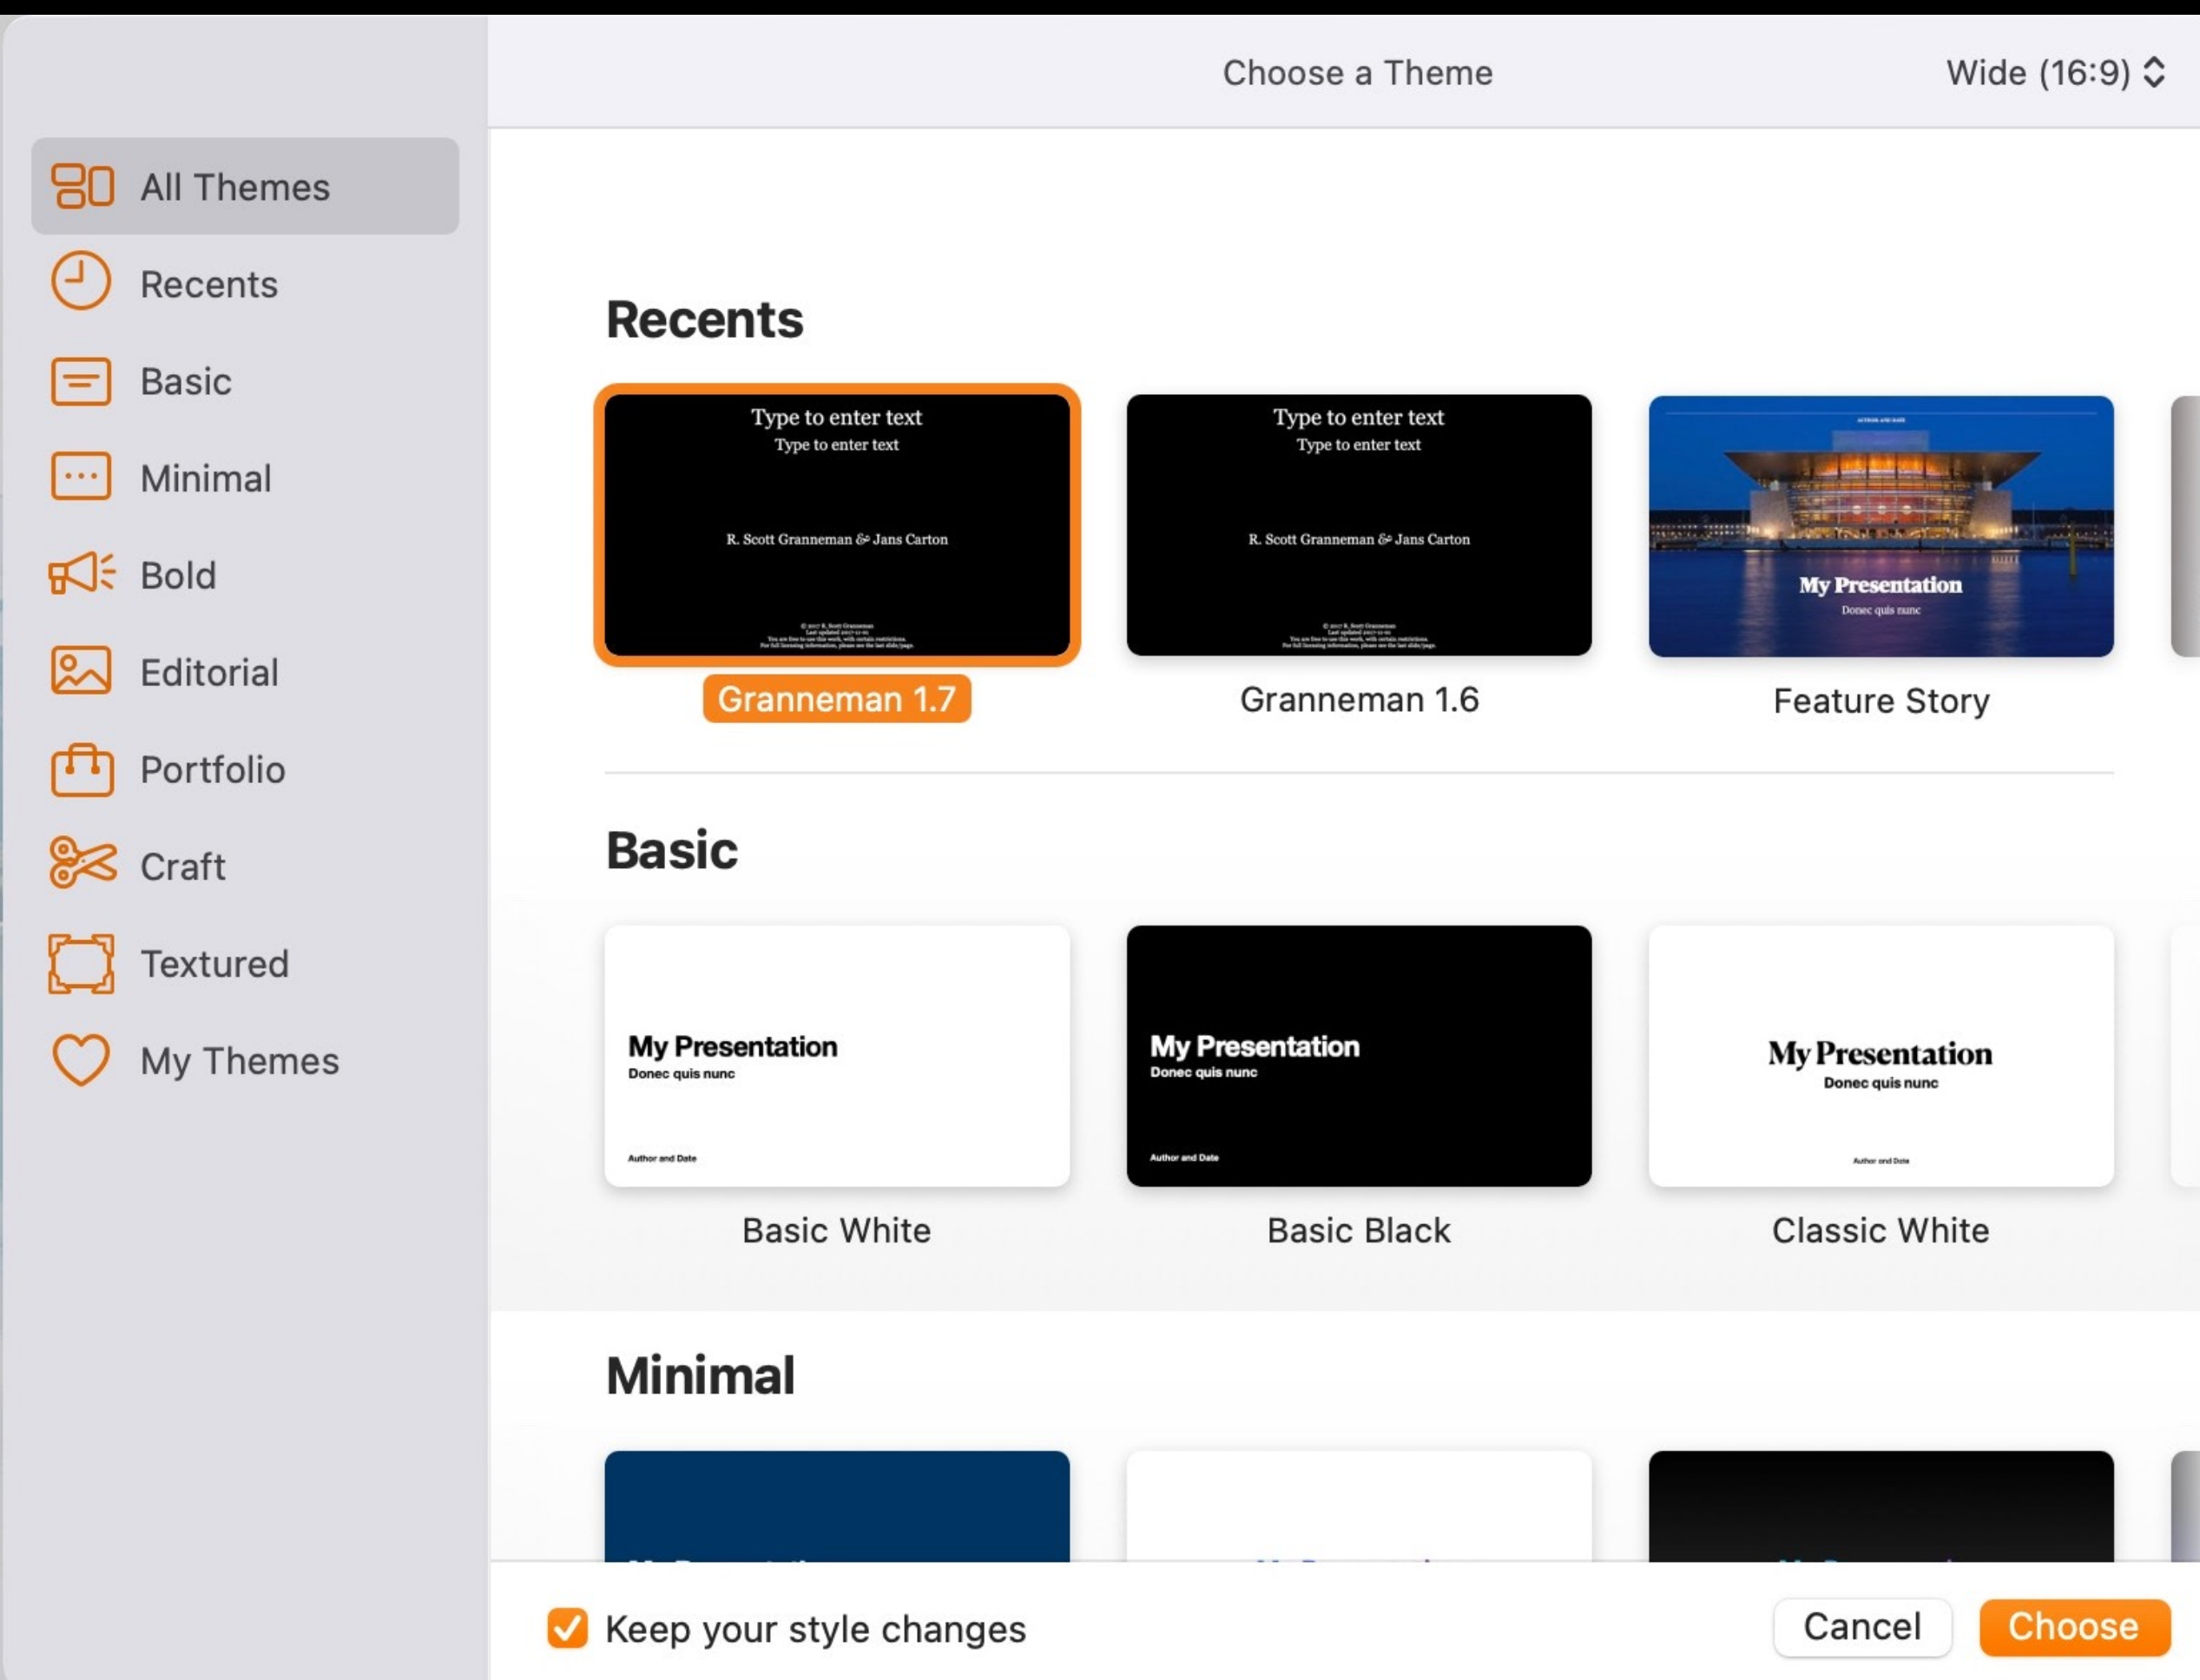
Choose a Theme

Wide (16:9)

All Themes
Recents
Basic
Minimal
Bold
Editorial
Portfolio
Craft
Textured
My Themes

Recents

Type to enter text
Type to enter text
R. Scott Granneman & Jans Carton
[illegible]

Granneman 1.7

Type to enter text
Type to enter text
R. Scott Granneman & Jans Carton
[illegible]

Granneman 1.6

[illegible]
My Presentation
Donec quis nunc

Feature Story

Basic

My Presentation
Donec quis nunc
Author and Date

Basic White

My Presentation
Donec quis nunc
Author and Date

Basic Black

My Presentation
Donec quis nunc
Author and Date

Classic White

Minimal

Keep your style changes

Cancel

Choose